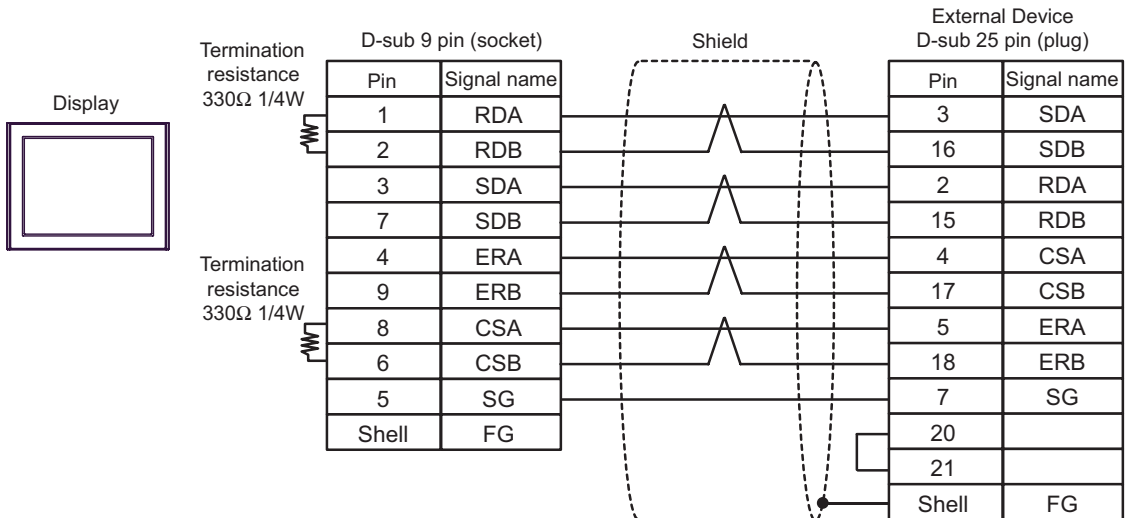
Display

Termination resistance 330Ω 1/4W

Termination resistance 330Ω 1/4W

D-sub 9 pin (socket)

| Pin | Signal name |
|---|---|
| 1 | RDA |
| 2 | RDB |
| 3 | SDA |
| 7 | SDB |
| 4 | ERA |
| 9 | ERB |
| 8 | CSA |
| 6 | CSB |
| 5 | SG |
| Shell | FG |

Shield

External Device
D-sub 25 pin (plug)

| Pin | Signal name |
|---|---|
| 3 | SDA |
| 16 | SDB |
| 2 | RDA |
| 15 | RDB |
| 4 | CSA |
| 17 | CSB |
| 5 | ERA |
| 18 | ERB |
| 7 | SG |
| 20 | |
| 21 | |
| Shell | FG |